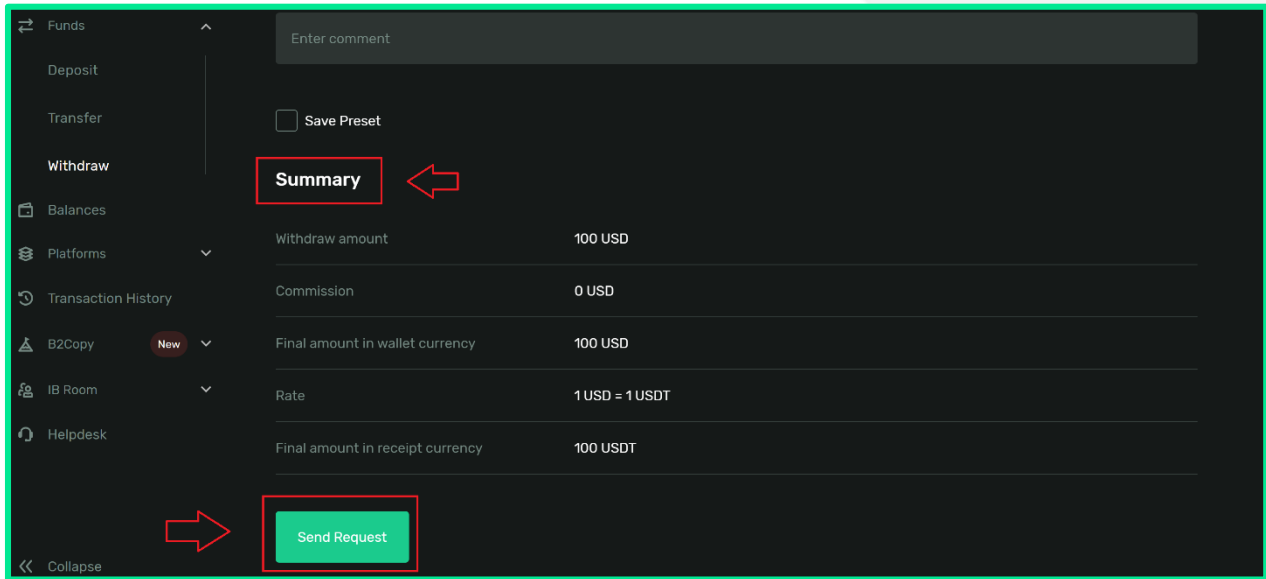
Funds
Deposit
Transfer
Withdraw
Balances
Platforms
Transaction History
B2Copy New
IB Room
Helpdesk
Collapse

Enter comment

Save Preset

Summary

| Withdraw amount | 100 USD |
|---|---|
| Commission | 0 USD |
| Final amount in wallet currency | 100 USD |
| Rate | 1 USD = 1 USDT |
| Final amount in receipt currency | 100 USDT |

Send Request